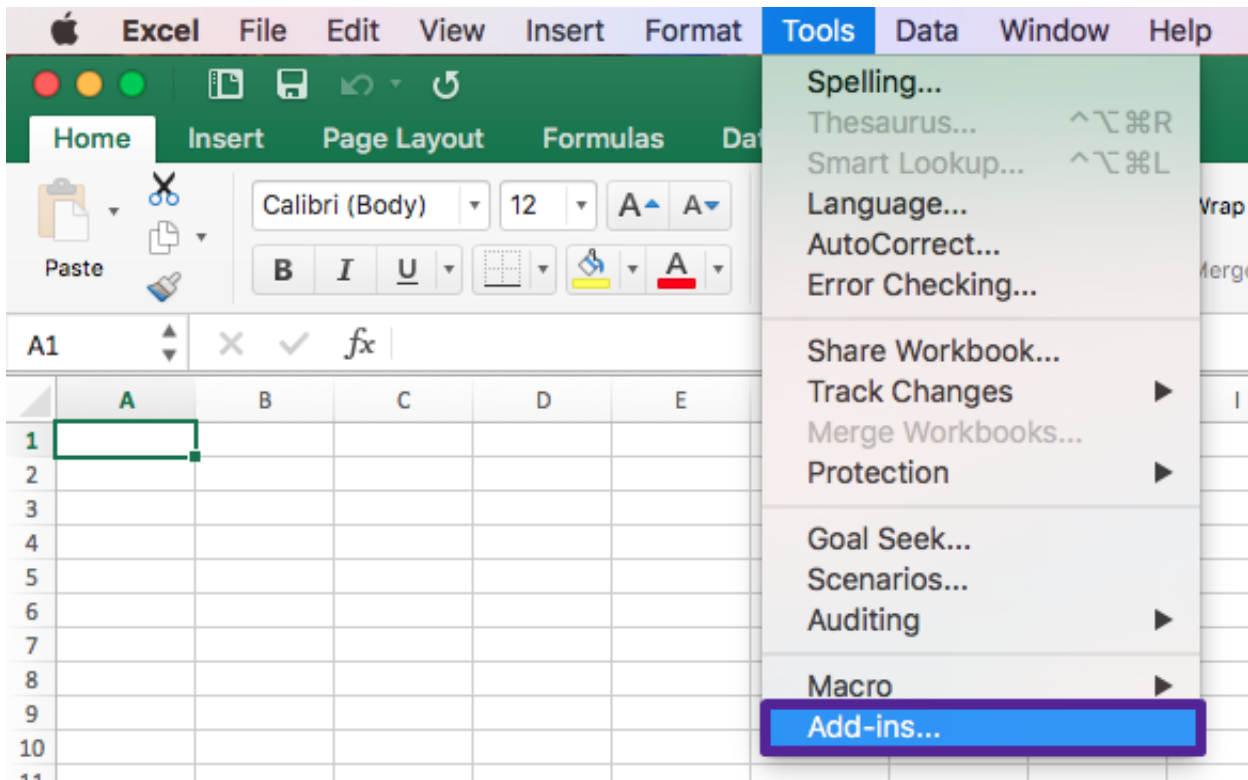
Excel File Edit View Insert Format Tools Data Window Help

Home Insert Page Layout Formulas Dat

Paste

Calibri (Body) 12 A A

B I U A

Wrap

Merge

A1 fx

A B C D E I

1
2
3
4
5
6
7
8
9
10
11

Spelling...
Thesaurus... ^⌥⌘R
Smart Lookup... ^⌥⌘L
Language...
AutoCorrect...
Error Checking...

Share Workbook...
Track Changes ▶
Merge Workbooks...
Protection ▶

Goal Seek...
Scenarios...
Auditing ▶

Macro ▶
Add-ins...